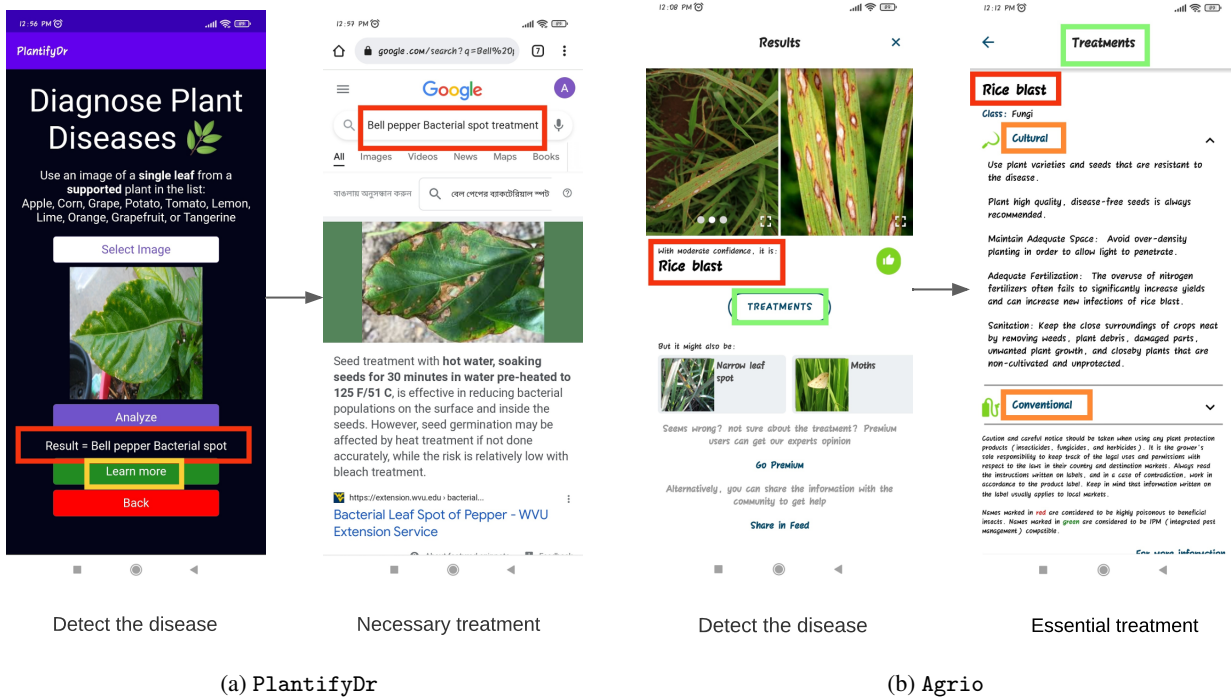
12:56 PM

PlantifyDr

Diagnose Plant Diseases 🌿

Use an image of a **single leaf** from a **supported** plant in the list: Apple, Corn, Grape, Potato, Tomato, Lemon, Lime, Orange, Grapefruit, or Tangerine

Select Image

Analyze

Result = Bell pepper Bacterial spot

Learn more

Back

Detect the disease

12:57 PM

google.com/search?q=Bell%20

Google

Bell pepper Bacterial spot treatment

All Images Videos News Maps Books

বাংলায় অনুসন্ধান করুন বেল পেপার ব্যাকটেরিয়াল স্পট

Seed treatment with **hot water, soaking seeds for 30 minutes in water pre-heated to 125 F/51 C**, is effective in reducing bacterial populations on the surface and inside the seeds. However, seed germination may be affected by heat treatment if not done accurately, while the risk is relatively low with bleach treatment.

https://extension.wvu.edu › bacterial...

Bacterial Leaf Spot of Pepper - WVU Extension Service

Necessary treatment

(a) PlantifyDr

12:08 PM

Results

With moderate confidence, it is:

Rice blast

TREATMENTS

But it might also be:

Narrow leaf spot

Moths

Seems wrong? not sure about the treatment? Premium users can get our experts opinion

Go Premium

Alternatively, you can share the information with the community to get help

Share in Feed

Detect the disease

12:12 PM

Treatments

Rice blast

Class: Fungi

Cultural

Use plant varieties and seeds that are resistant to the disease.

Plant high quality, disease-free seeds is always recommended.

Maintain Adequate Space: Avoid over-density planting in order to allow light to penetrate.

Adequate Fertilization: The overuse of nitrogen fertilizers often fails to significantly increase yields and can increase new infections of rice blast.

Sanitation: Keep the close surroundings of crops neat by removing weeds, plant debris, damaged parts, unwanted plant growth, and closeby plants that are non-cultivated and unprotected.

Conventional

Caution and careful notice should be taken when using any plant protection products (insecticides, fungicides, and herbicides). It is the grower's sole responsibility to keep track of the legal uses and permissions with respect to the laws in their country and destination markets. Always read the instructions written on labels, and in a case of contradiction, work in accordance to the product label. Keep in mind that information written on the label usually applies to local markets.

Names marked in red are considered to be highly poisonous to beneficial insects. Names marked in green are considered to be IPM (integrated pest management) compatible.

For more information

Essential treatment

(b) Agrio